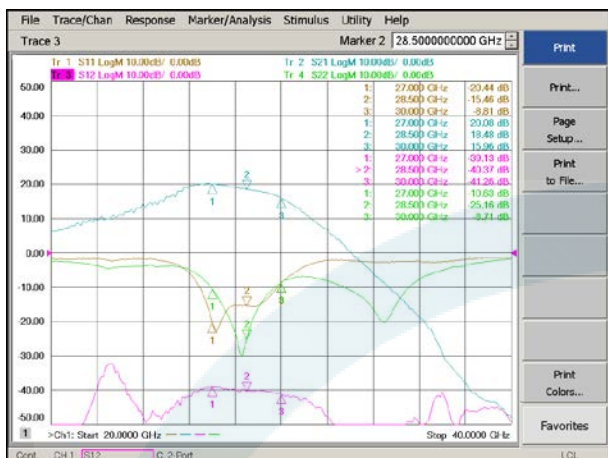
File Trace/Chan Response Marker/Analysis Stimulus Utility Help

Trace 3

Marker 2 28.5000000000 GHz

Print

Print...

Page Setup...

Print to File...

Print Colors...

Favorites

Tr 1 S11 LogM 10.00dB/ 0.00dB
Tr 2 S21 LogM 10.00dB/ 0.00dB
Tr 3 S12 LogM 10.00dB/ 0.00dB
Tr 4 S22 LogM 10.00dB/ 0.00dB

| | | |
|---|---|---|
| 1: | 27.000 GHz | -20.44 dB |
| 2: | 28.500 GHz | -15.46 dB |
| 3: | 30.000 GHz | -9.81 dB |
| 1: | 27.000 GHz | 20.08 dB |
| 2: | 28.500 GHz | 18.48 dB |
| 3: | 30.000 GHz | 15.96 dB |
| 1: | 27.000 GHz | -39.13 dB |
| > 2: | 28.500 GHz | -40.37 dB |
| 3: | 30.000 GHz | -41.26 dB |
| 1: | 27.000 GHz | -10.63 dB |
| 2: | 28.500 GHz | -25.16 dB |
| 3: | 30.000 GHz | -9.71 dB |

50.00
40.00
30.00
20.00
10.00
0.00
-10.00
-20.00
-30.00
-40.00
-50.00

1 2 3 1 2 3 1 2 3 1 2 3

1 >Ch1: Start 20.0000 GHz

Stop 40.0000 GHz

Cont. CH 1: S12 C 2-Port

LCL